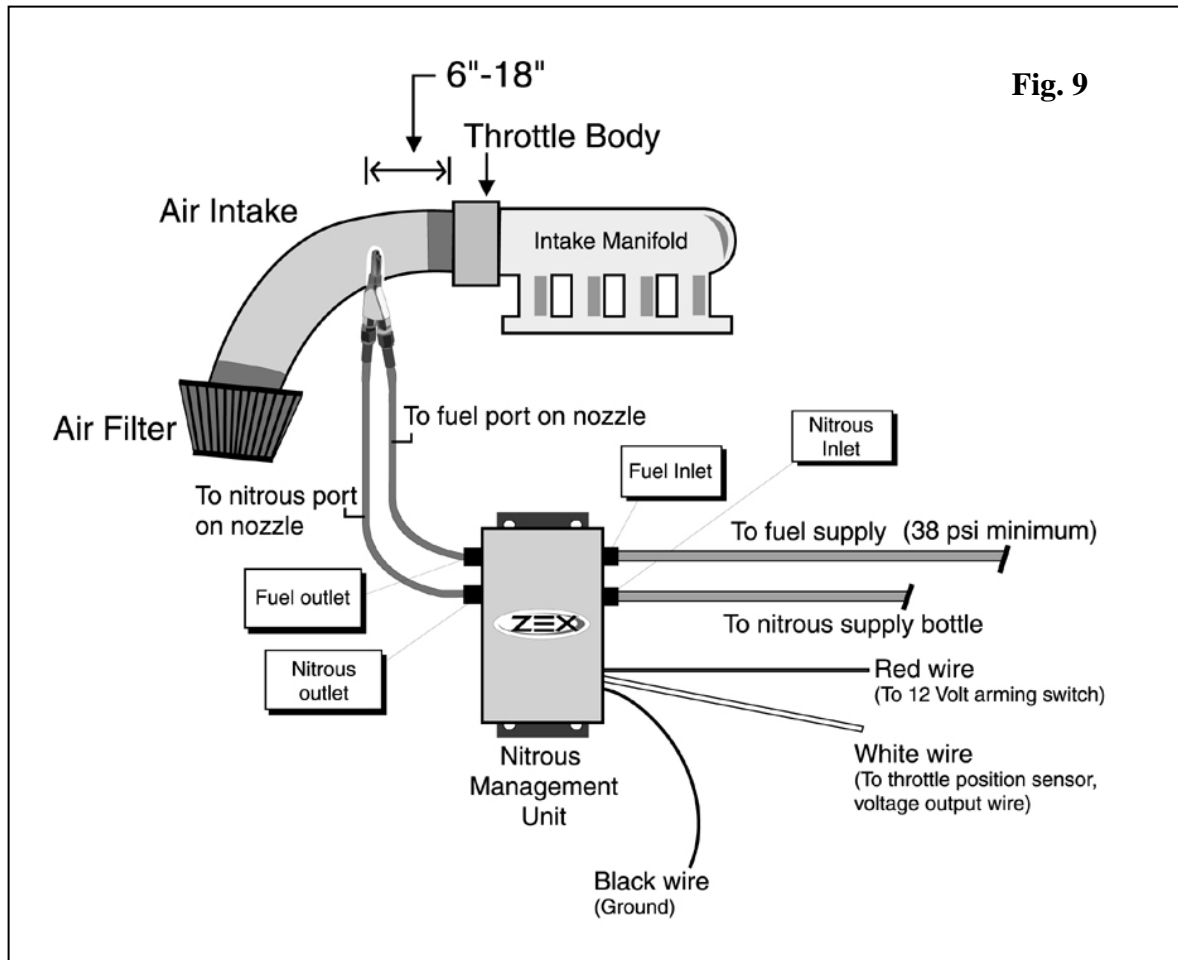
6"-18"

Fig. 9

Throttle Body

Air Intake

Intake Manifold

Air Filter

To fuel port on nozzle

Nitrous Inlet

Fuel Inlet

To nitrous port on nozzle

To fuel supply (38 psi minimum)

Fuel outlet

ZEX

To nitrous supply bottle

Nitrous outlet

Red wire
(To 12 Volt arming switch)

Nitrous Management Unit

White wire
(To throttle position sensor, voltage output wire)

Black wire
(Ground)